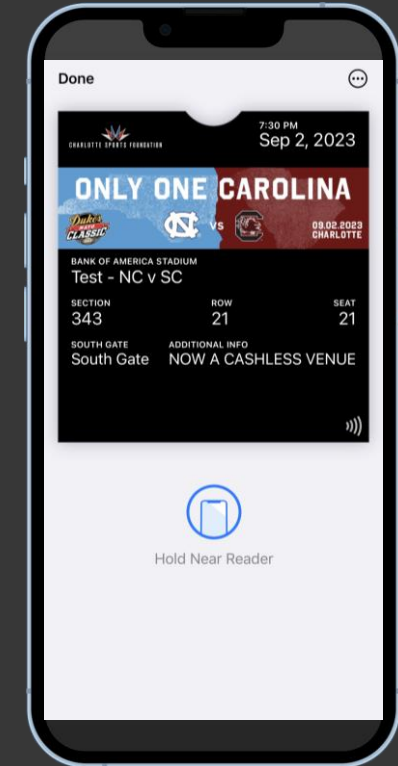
Done

CHARLOTTE SPORTS FOUNDATION

7:30 PM
Sep 2, 2023

ONLY ONE CAROLINA

Duke's MAYO CLASSIC

NC vs

09.02.2023
CHARLOTTE

BANK OF AMERICA STADIUM
Test - NC v SC

SECTION
343

ROW
21

SEAT
21

SOUTH GATE
South Gate

ADDITIONAL INFO
NOW A CASHLESS VENUE

Hold Near Reader